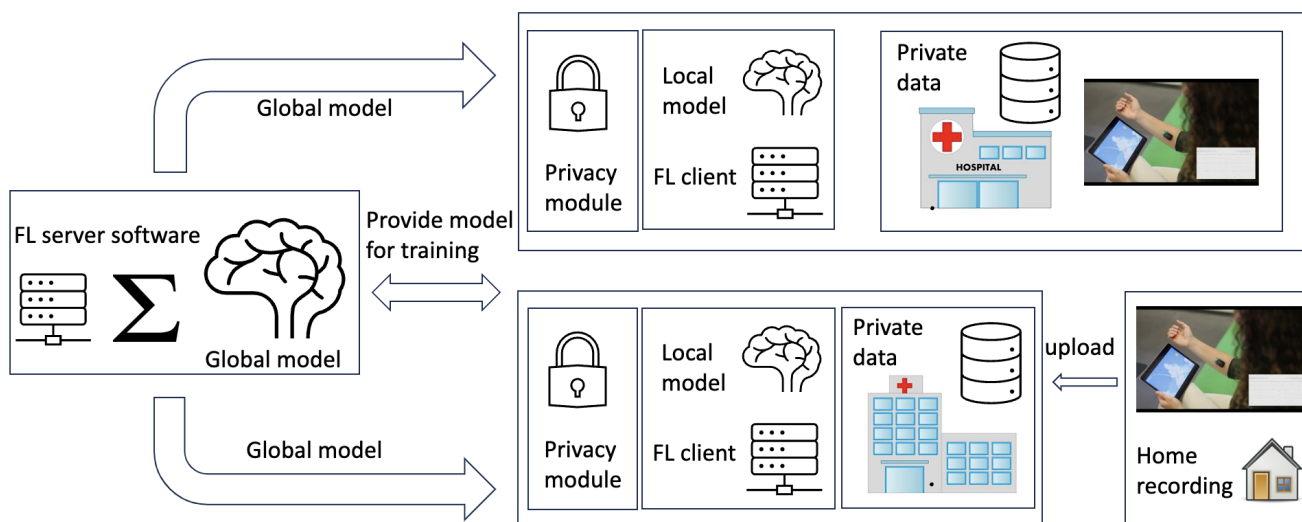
Global model

Privacy module

Local model

FL client

Private data

HOSPITAL

FL server software

$\Sigma$

Global model

Provide model for training

Privacy module

Local model

FL client

Private data

upload

Home recording

Global model